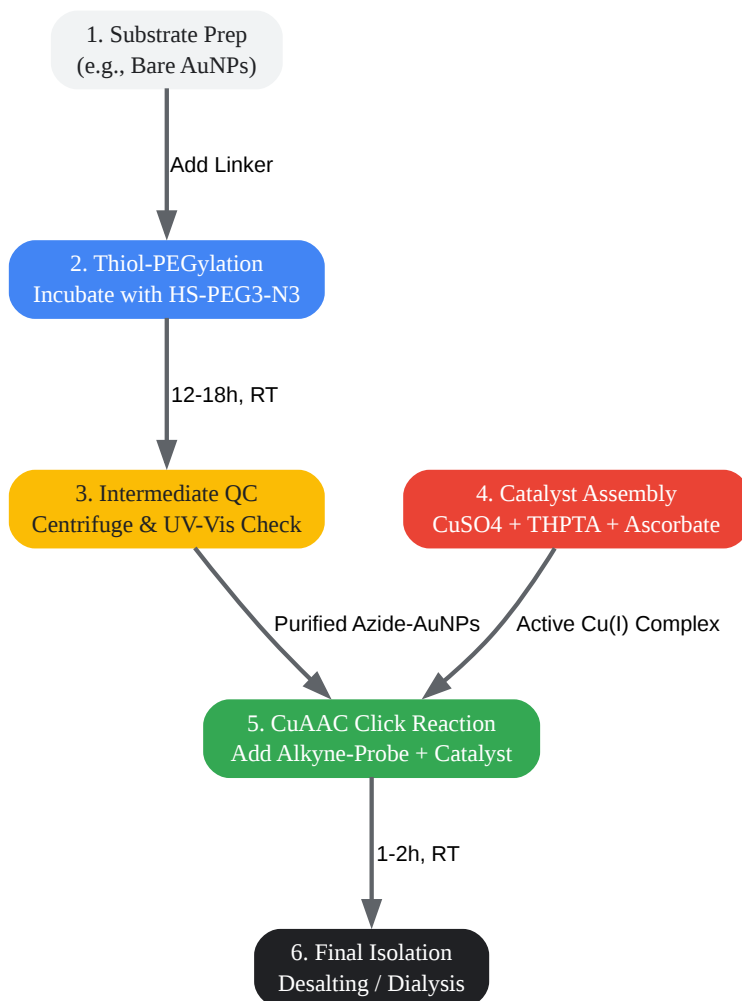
1. Substrate Prep
(e.g., Bare AuNPs)

Add Linker

2. Thiol-PEGylation
Incubate with HS-PEG3-N3

12-18h, RT

3. Intermediate QC
Centrifuge & UV-Vis Check

4. Catalyst Assembly
CuSO4 + THPTA + Ascorbate

Purified Azide-AuNPs

Active Cu(I) Complex

5. CuAAC Click Reaction
Add Alkyne-Probe + Catalyst

1-2h, RT

6. Final Isolation
Desalting / Dialysis